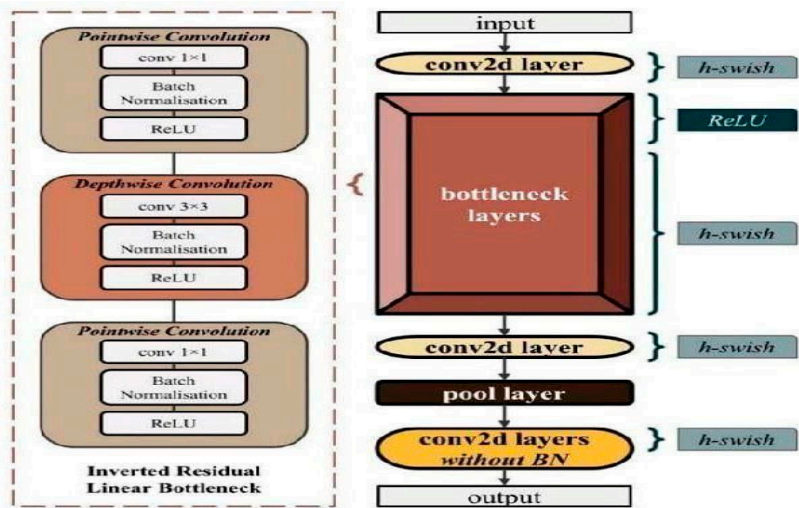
Pointwise Convolution
conv 1×1
Batch Normalisation
ReLU

Depthwise Convolution
conv 3×3
Batch Normalisation
ReLU

Pointwise Convolution
conv 1×1
Batch Normalisation
ReLU

Inverted Residual Linear Bottleneck

input
conv2d layer
h-swish
ReLU
bottleneck layers
h-swish
conv2d layer
h-swish
pool layer
conv2d layers without BN
h-swish
output